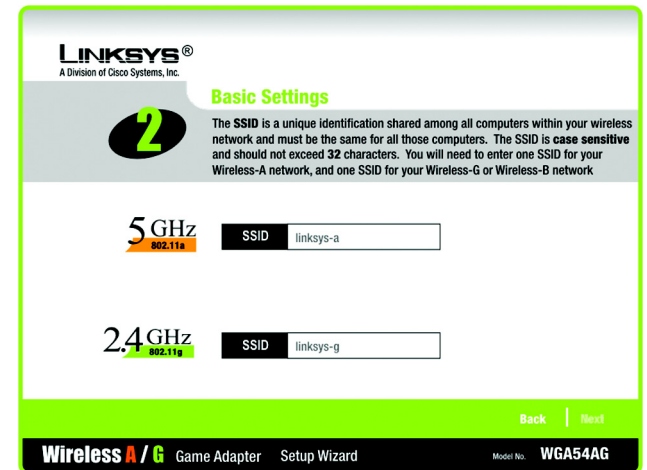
LINKSYS®
A Division of Cisco Systems, Inc.

2

Basic Settings

The SSID is a unique identification shared among all computers within your wireless network and must be the same for all those computers. The SSID is case sensitive and should not exceed 32 characters. You will need to enter one SSID for your Wireless-A network, and one SSID for your Wireless-G or Wireless-B network

5 GHz 802.11a

SSID linksys-a

2.4 GHz 802.11g

SSID linksys-g

Back | Next

Wireless A / G Game Adapter Setup Wizard

Model No. WGA54AG